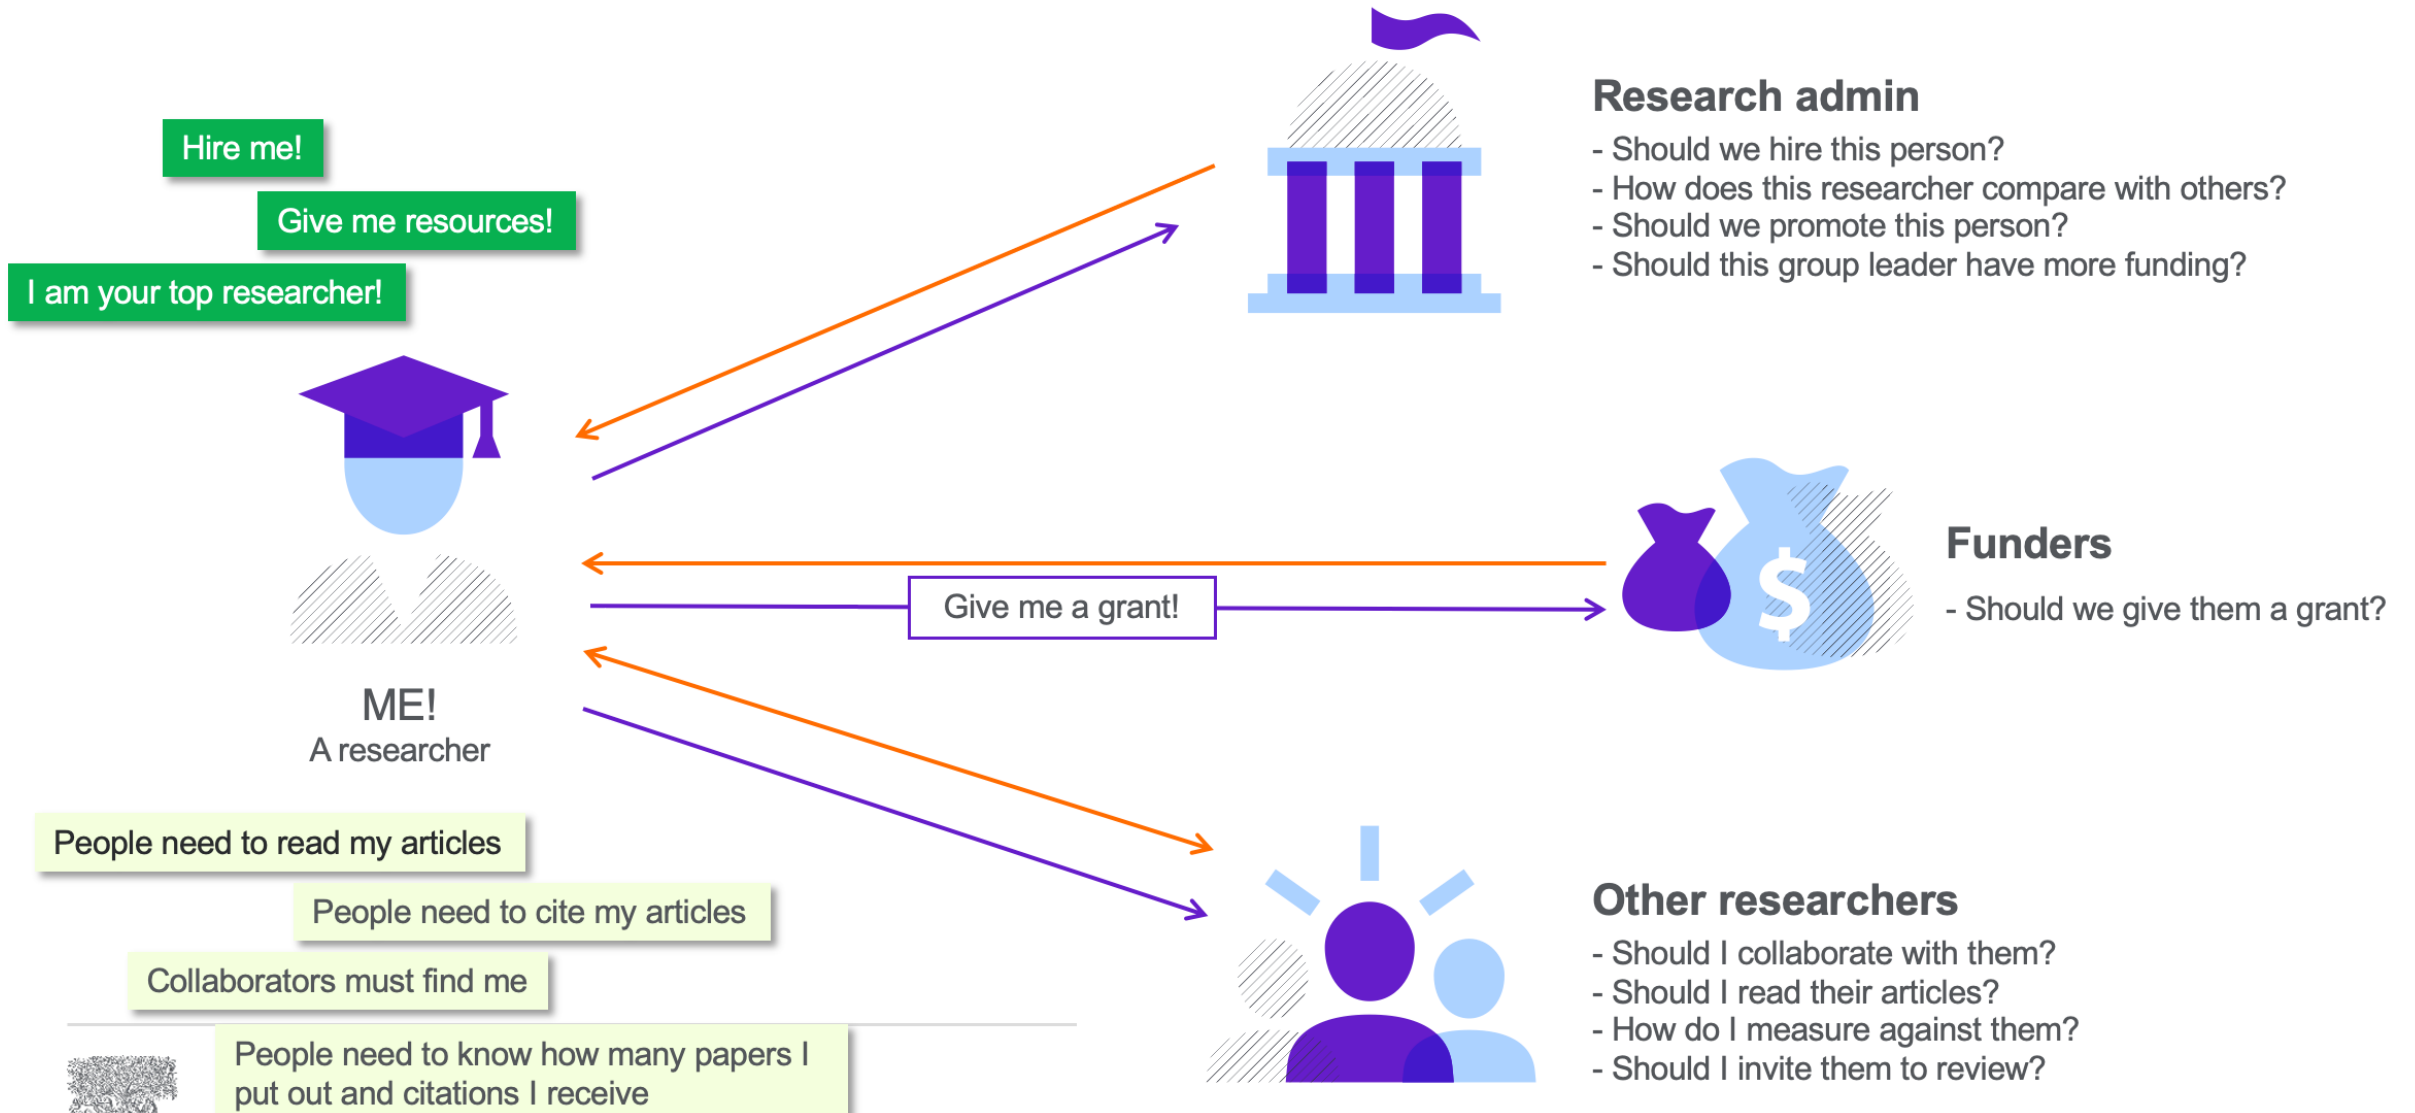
Hire me!

Give me resources!

I am your top researcher!

ME!
A researcher

People need to read my articles

People need to cite my articles

Collaborators must find me

People need to know how many papers I put out and citations I receive

Research admin
- Should we hire this person?
- How does this researcher compare with others?
- Should we promote this person?
- Should this group leader have more funding?

Give me a grant!

Funders
- Should we give them a grant?

Other researchers
- Should I collaborate with them?
- Should I read their articles?
- How do I measure against them?
- Should I invite them to review?